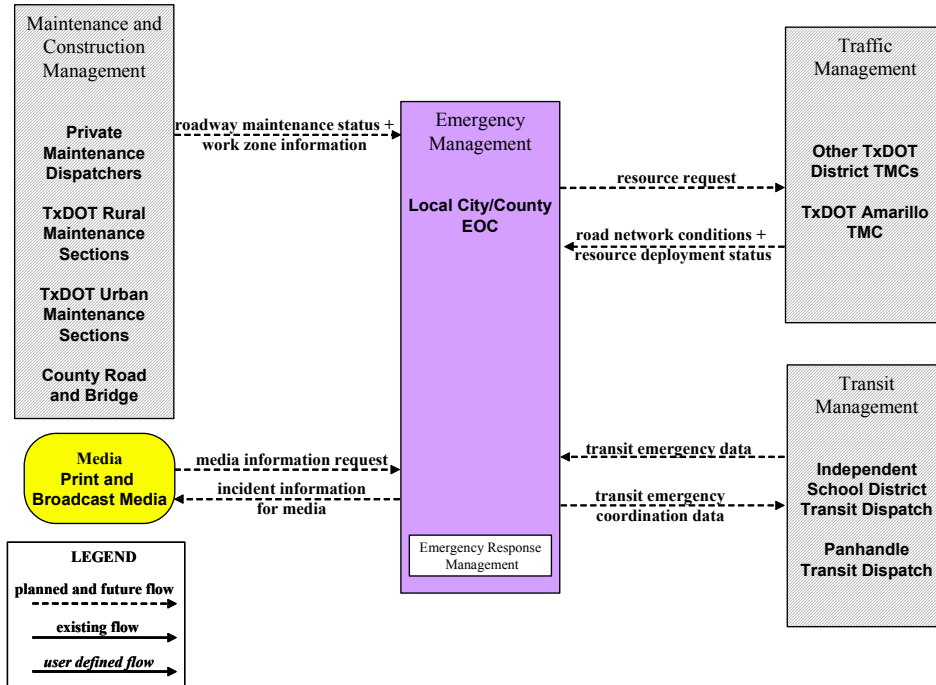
Maintenance and Construction Management

Private Maintenance Dispatchers

TxDOT Rural Maintenance Sections

TxDOT Urban Maintenance Sections

County Road and Bridge

roadway maintenance status + work zone information

Emergency Management

Local City/County EOC

Emergency Response Management

Traffic Management

Other TxDOT District TMCs

TxDOT Amarillo TMC

resource request

road network conditions + resource deployment status

Transit Management

Independent School District Transit Dispatch

Panhandle Transit Dispatch

transit emergency data

transit emergency coordination data

Media
Print and Broadcast Media

media information request

incident information for media

LEGEND

planned and future flow

existing flow

user defined flow